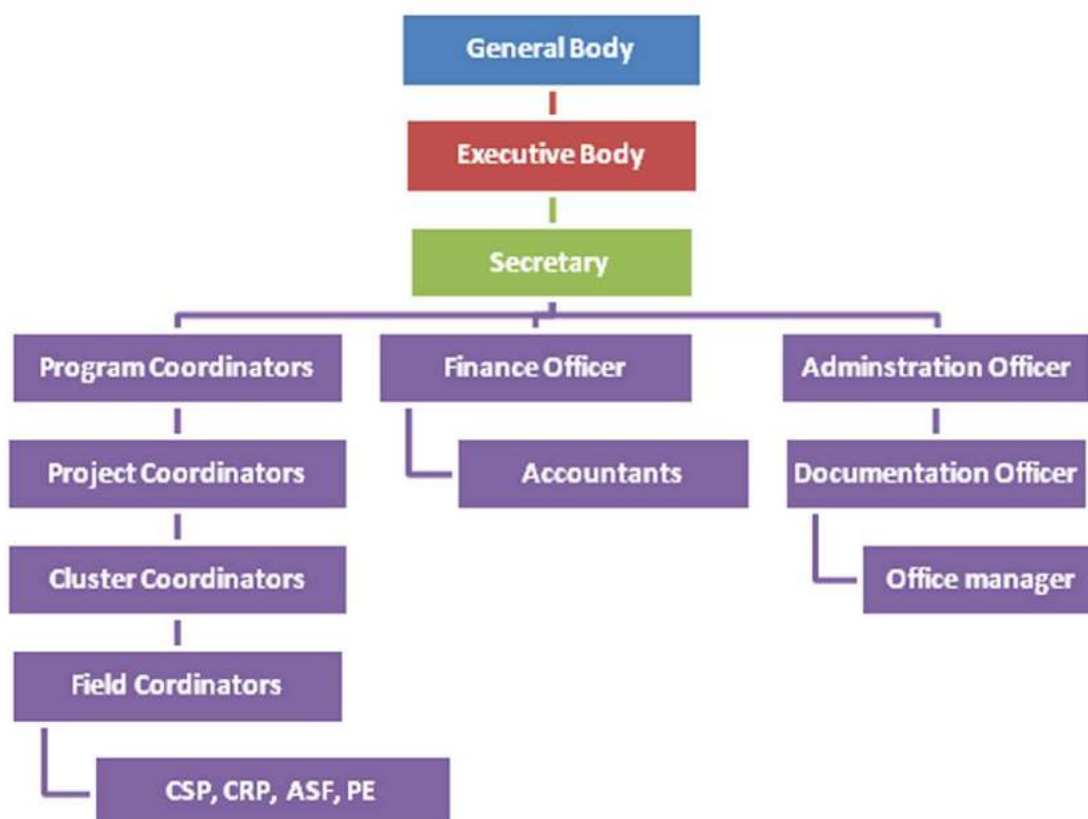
General Body

Executive Body

Secretary

Program Coordinators

Project Coordinators

Cluster Coordinators

Field Cordinators

CSP, CRP, ASF, PE

Finance Officer

Accountants

Adminstration Officer

Documentation Officer

Office manager